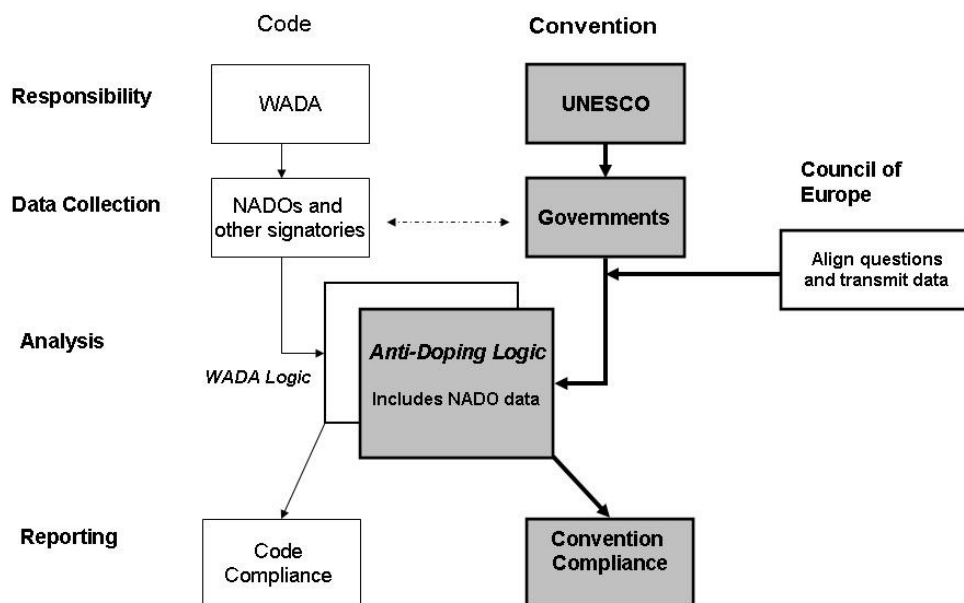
Code

Convention

Responsibility

WADA

UNESCO

Council of Europe

Data Collection

NADOs and other signatories

Governments

Align questions and transmit data

Analysis

Anti-Doping Logic

Includes NADO data

WADA Logic

Reporting

Code Compliance

Convention Compliance